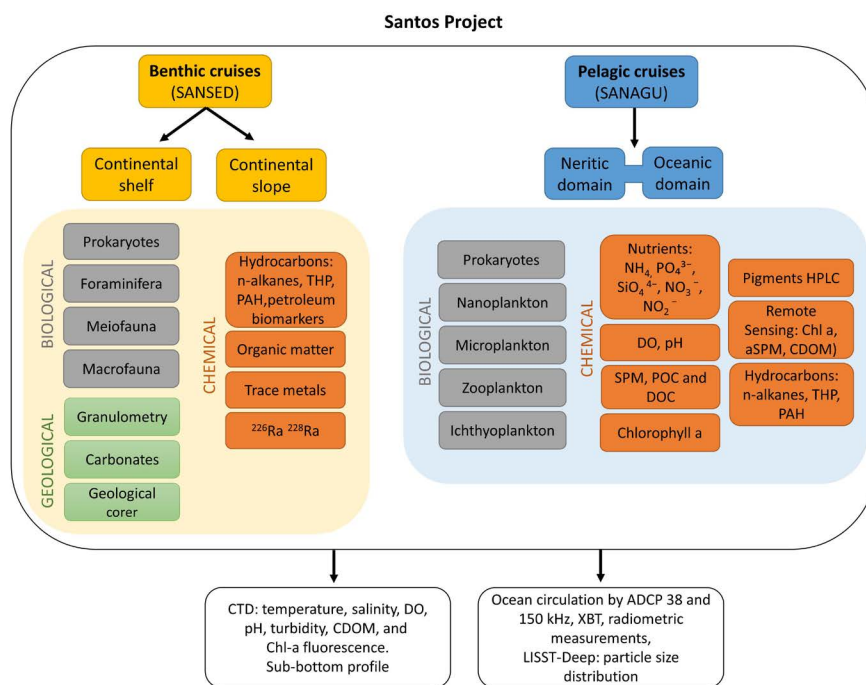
Santos Project

Benthic cruises (SANSED)

Continental shelf

Continental slope

BIOLOGICAL

Prokaryotes

Foraminifera

Meiofauna

Macrofauna

GEOLOGICAL

Granulometry

Carbonates

Geological corer

CHEMICAL

Hydrocarbons: n-alkanes, THP, PAH,petroleum biomarkers

Organic matter

Trace metals

$^{226}$Ra $^{228}$Ra

Pelagic cruises (SANAGU)

Neritic domain

Oceanic domain

BIOLOGICAL

Prokaryotes

Nanoplankton

Microplankton

Zooplankton

Ichthyoplankton

CHEMICAL

Nutrients: $NH_4$, $PO_4^{3-}$, $SiO_4^{4-}$, $NO_3^-$, $NO_2^-$

DO, pH

SPM, POC and DOC

Chlorophyll a

Pigments HPLC

Remote Sensing: Chl a, aSPM, CDOM)

Hydrocarbons: n-alkanes, THP, PAH

CTD: temperature, salinity, DO, pH, turbidity, CDOM, and Chl-a fluorescence. Sub-bottom profile

Ocean circulation by ADCP 38 and 150 kHz, XBT, radiometric measurements, LISST-Deep: particle size distribution